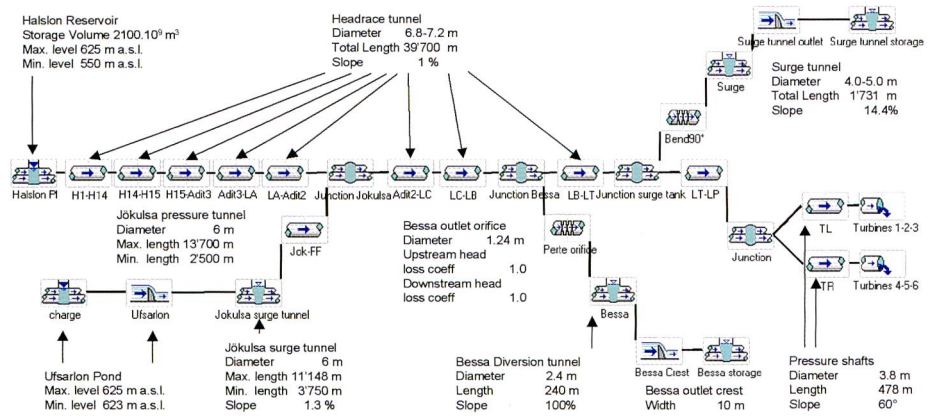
Halslon Reservoir
Storage Volume 2100.$10^9$ $m^3$
Max. level 625 m a.s.l.
Min. level 550 m a.s.l.

Headrace tunnel
Diameter 6.8-7.2 m
Total Length 39'700 m
Slope 1 %

Surge tunnel outlet
Surge tunnel storage

Surge tunnel
Diameter 4.0-5.0 m
Total Length 1'731 m
Slope 14.4%

Surge

Bend90°

Halslon Pl
H1-H14
H14-H15
H15-Adit3
Adit3-LA
LA-Adit2
Junction Jokulsa
Adit2-LC
LC-LB
Junction Bessa
LB-LT
Junction surge tank
LT-LP

Jökulsa pressure tunnel
Diameter 6 m
Max. length 13'700 m
Min. length 2'500 m

Jck-FF

Bessa outlet orifice
Diameter 1.24 m
Upstream head loss coeff 1.0
Downstream head loss coeff 1.0

Perte orifice

Junction
TL
Turbines 1-2-3
TR
Turbines 4-5-6

charge
Ufsarlon
Jokulsa surge tunnel

Bessa

Jokulsa surge tunnel
Diameter 6 m
Max. length 11'148 m
Min. length 3'750 m
Slope 1.3 %

Bessa Crest
Bessa storage

Ufsarlon Pond
Max. level 625 m a.s.l.
Min. level 623 m a.s.l.

Bessa Diversion tunnel
Diameter 2.4 m
Length 240 m
Slope 100%

Bessa outlet crest
Width 10 m

Pressure shafts
Diameter 3.8 m
Length 478 m
Slope 60°